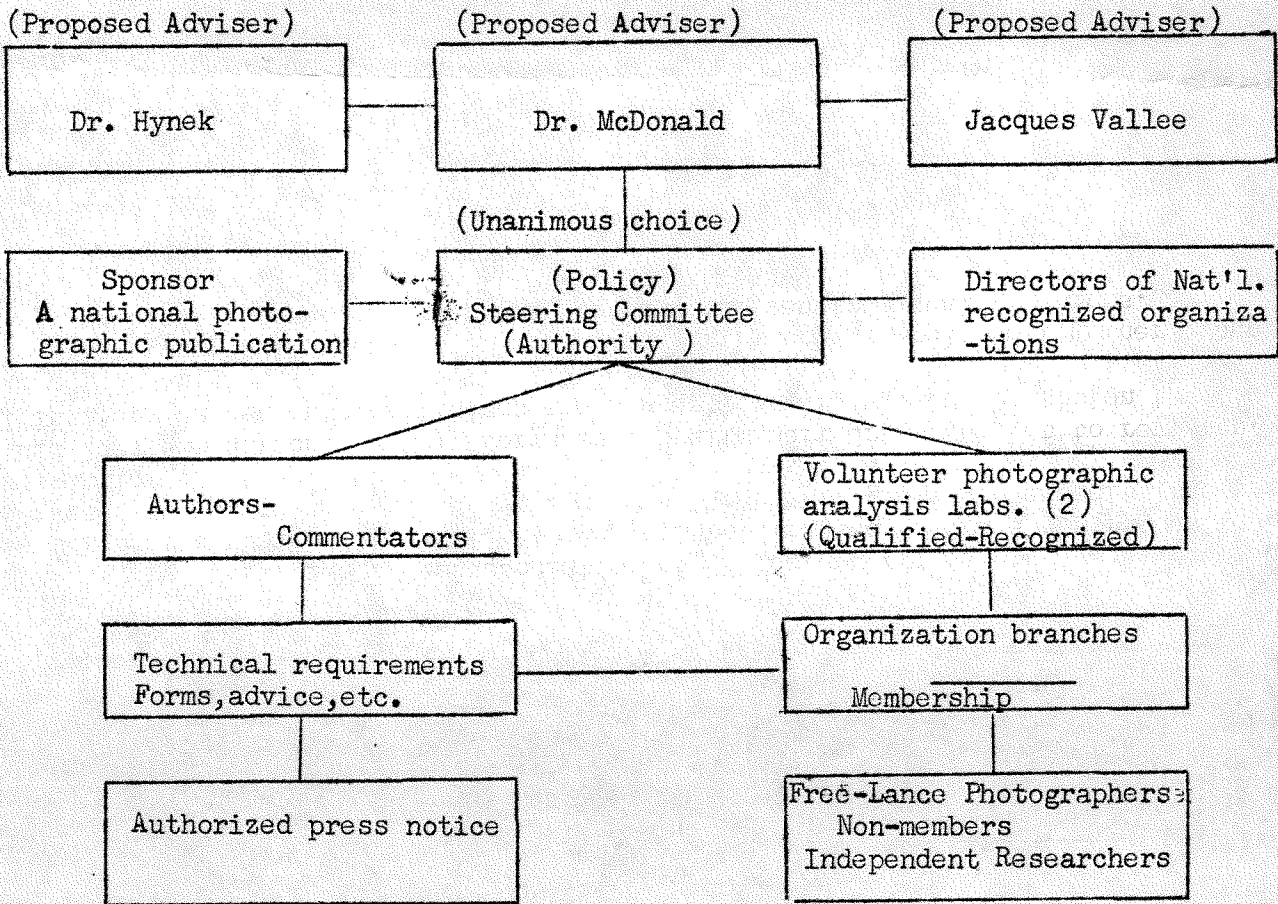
(Proposed Adviser)

Dr. Hynek

(Proposed Adviser)

Dr. McDonald

(Proposed Adviser)

Jacques Vallee

(Unanimous choice)

Sponsor
A national photographic publication

(Policy)
Steering Committee
(Authority)

Directors of Nat'l. recognized organizations

Authors-
Commentators

Volunteer photographic analysis labs. (2)
(Qualified-Recognized)

Technical requirements
Forms, advice, etc.

Organization branches
Membership

Authorized press notice

Free-Lance Photographers
Non-members
Independent Researchers